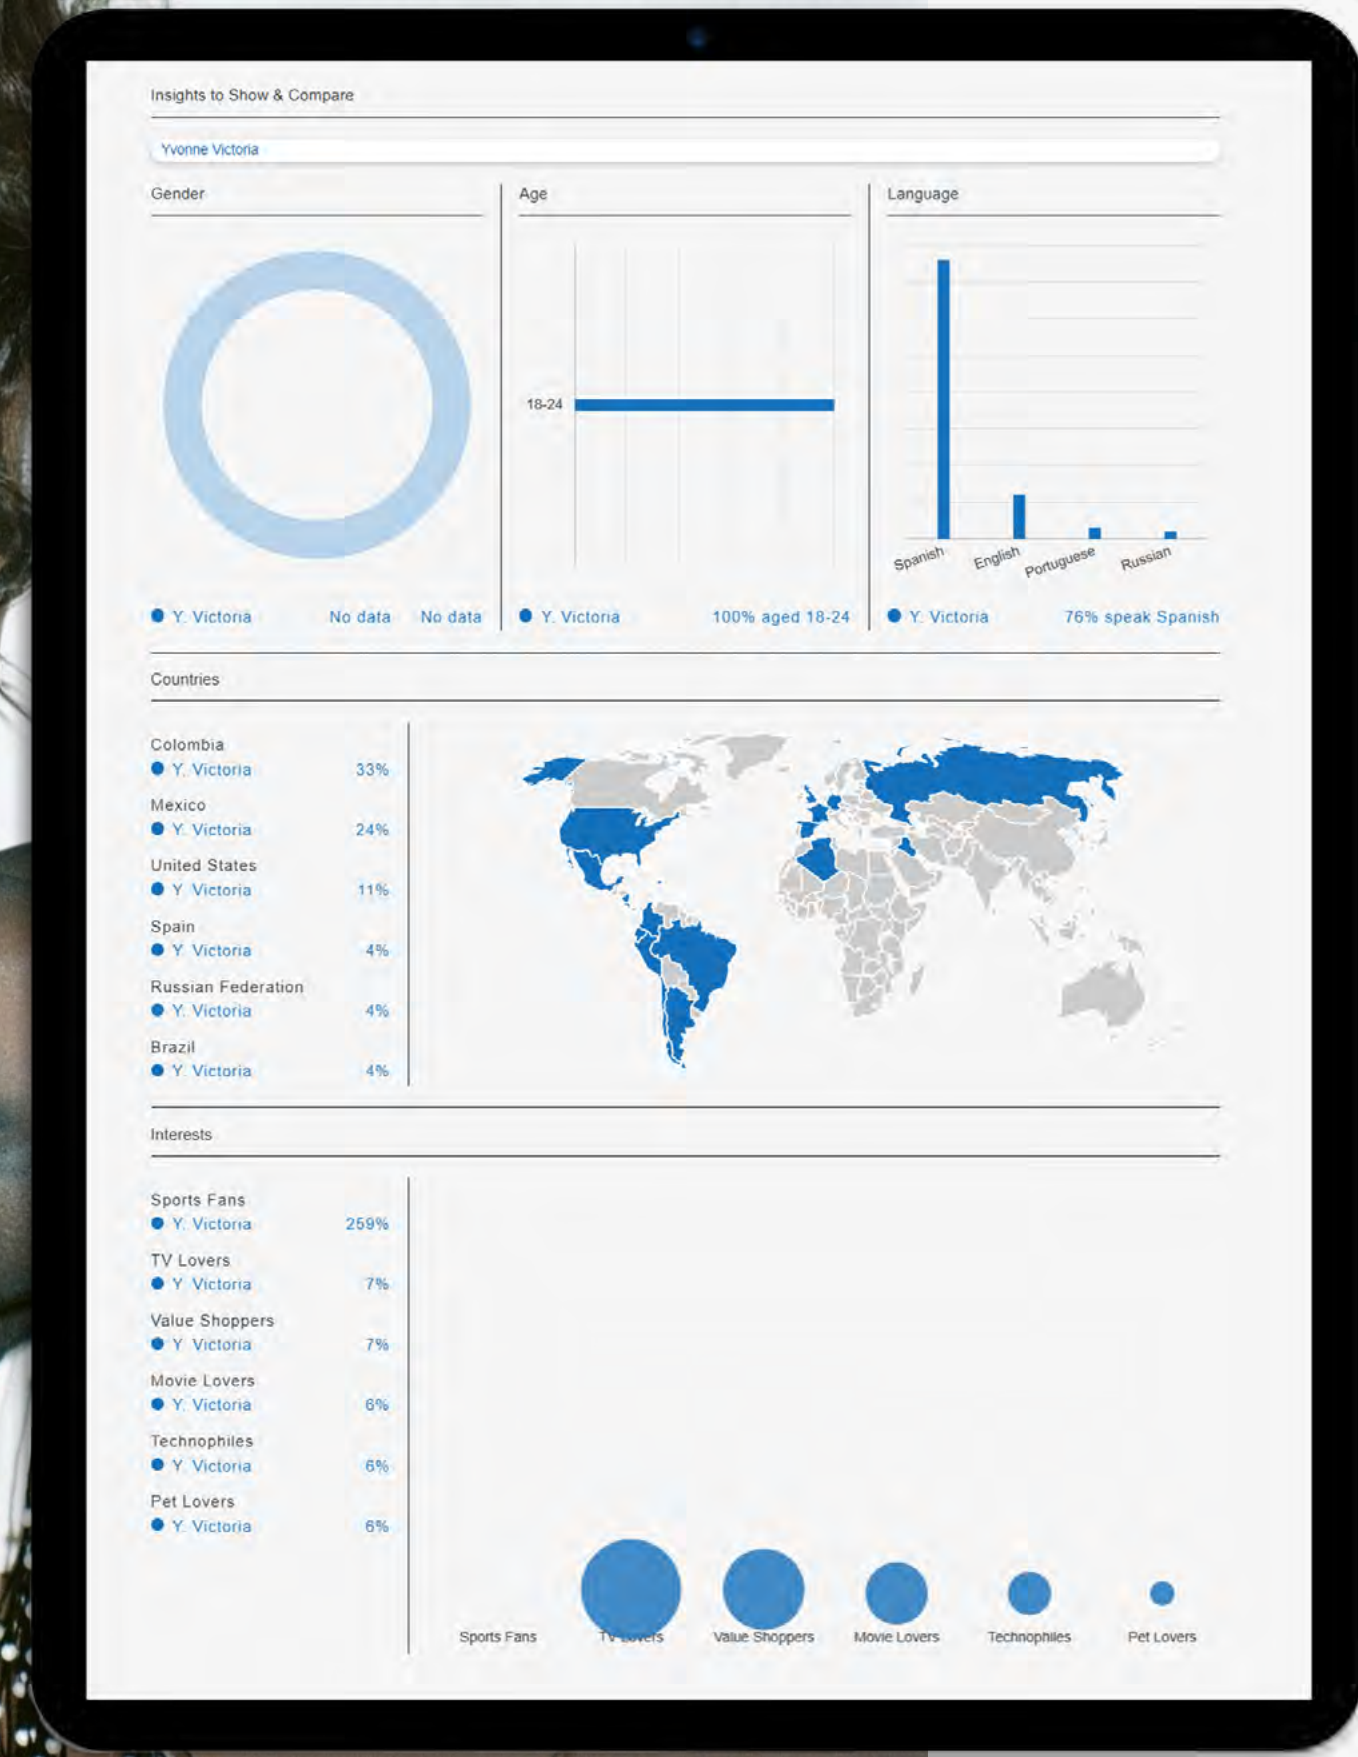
Insights to Show & Compare

Yvonne Victoria

Gender

Y. Victoria No data No data

Age

18-24

Y. Victoria 100% aged 18-24

Language

Spanish English Portuguese Russian

Y. Victoria 76% speak Spanish

Countries

Colombia
Y. Victoria 33%

Mexico
Y. Victoria 24%

United States
Y. Victoria 11%

Spain
Y. Victoria 4%

Russian Federation
Y. Victoria 4%

Brazil
Y. Victoria 4%

Interests

Sports Fans
Y. Victoria 259%

TV Lovers
Y. Victoria 7%

Value Shoppers
Y. Victoria 7%

Movie Lovers
Y. Victoria 6%

Technophiles
Y. Victoria 6%

Pet Lovers
Y. Victoria 6%

Sports Fans TV Lovers Value Shoppers Movie Lovers Technophiles Pet Lovers